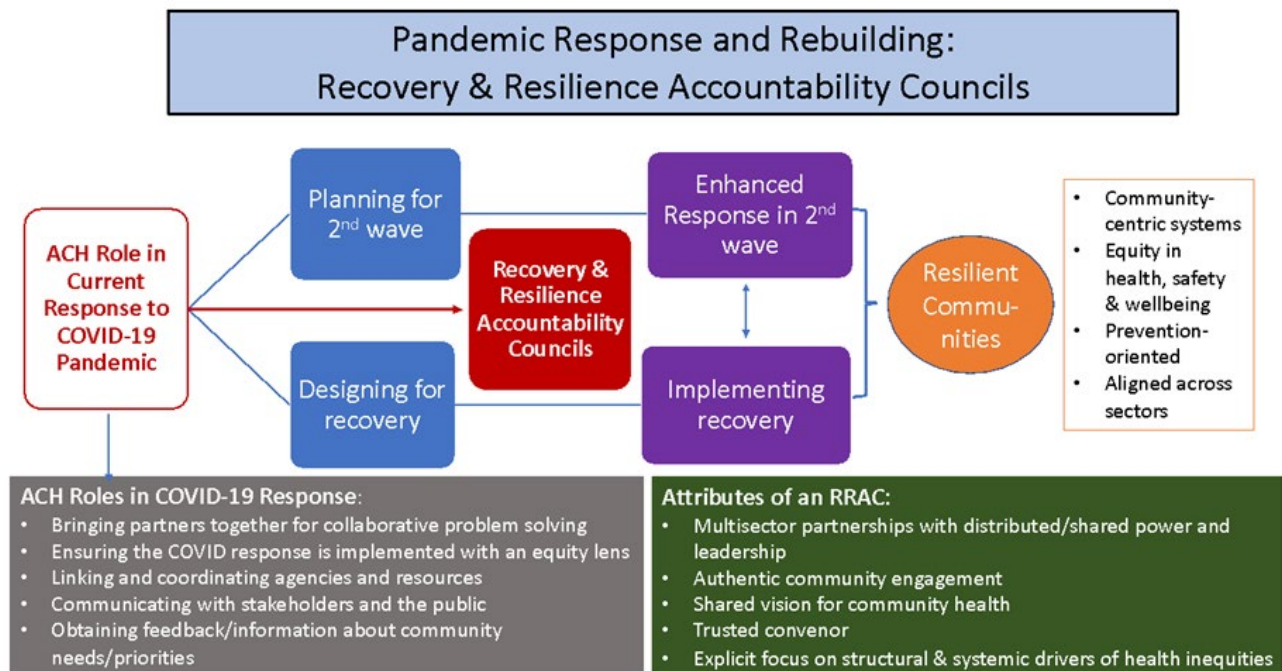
Pandemic Response and Rebuilding:
Recovery & Resilience Accountability Councils

ACH Role in Current Response to COVID-19 Pandemic

Planning for $2^{nd}$ wave

Designing for recovery

Recovery & Resilience Accountability Councils

Enhanced Response in $2^{nd}$ wave

Implementing recovery

Resilient Communities

- Community-centric systems
- Equity in health, safety & wellbeing
- Prevention-oriented
- Aligned across sectors

ACH Roles in COVID-19 Response:
- Bringing partners together for collaborative problem solving
- Ensuring the COVID response is implemented with an equity lens
- Linking and coordinating agencies and resources
- Communicating with stakeholders and the public
- Obtaining feedback/information about community needs/priorities

Attributes of an RRAC:
- Multisector partnerships with distributed/shared power and leadership
- Authentic community engagement
- Shared vision for community health
- Trusted convenor
- Explicit focus on structural & systemic drivers of health inequities